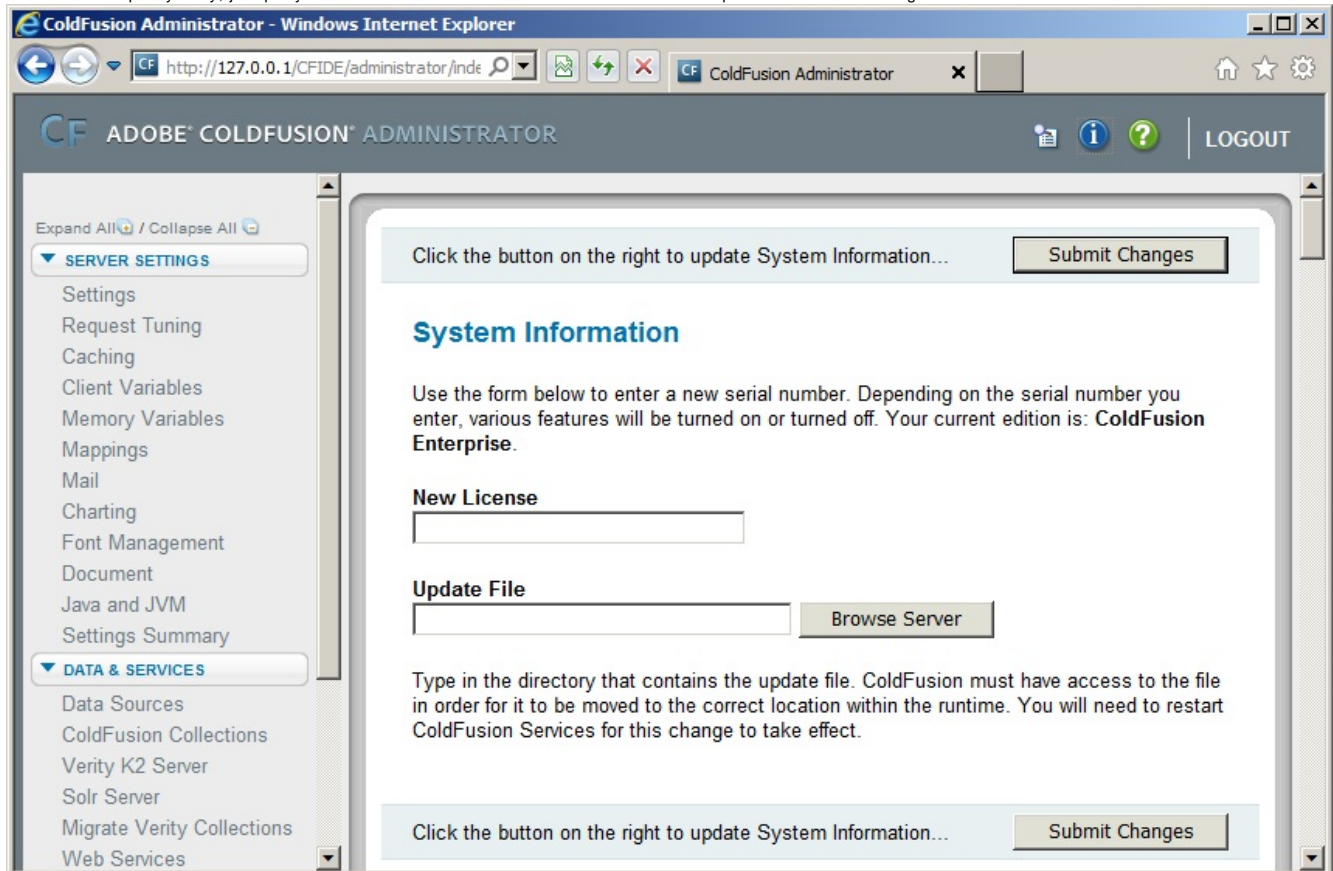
ColdFusion Administrator - Windows Internet Explorer

http://127.0.0.1/CFIDE/administrator/inde

ColdFusion Administrator

CF ADOBE® COLDFUSION® ADMINISTRATOR

LOGOUT

Expand All / Collapse All

SERVER SETTINGS

Settings
Request Tuning
Caching
Client Variables
Memory Variables
Mappings
Mail
Charting
Font Management
Document
Java and JVM
Settings Summary

DATA & SERVICES

Data Sources
ColdFusion Collections
Verity K2 Server
Solr Server
Migrate Verity Collections
Web Services

Click the button on the right to update System Information...

Submit Changes

System Information

Use the form below to enter a new serial number. Depending on the serial number you enter, various features will be turned on or turned off. Your current edition is: **ColdFusion Enterprise**.

New License

Update File

Browse Server

Type in the directory that contains the update file. ColdFusion must have access to the file in order for it to be moved to the correct location within the runtime. You will need to restart ColdFusion Services for this change to take effect.

Click the button on the right to update System Information...

Submit Changes